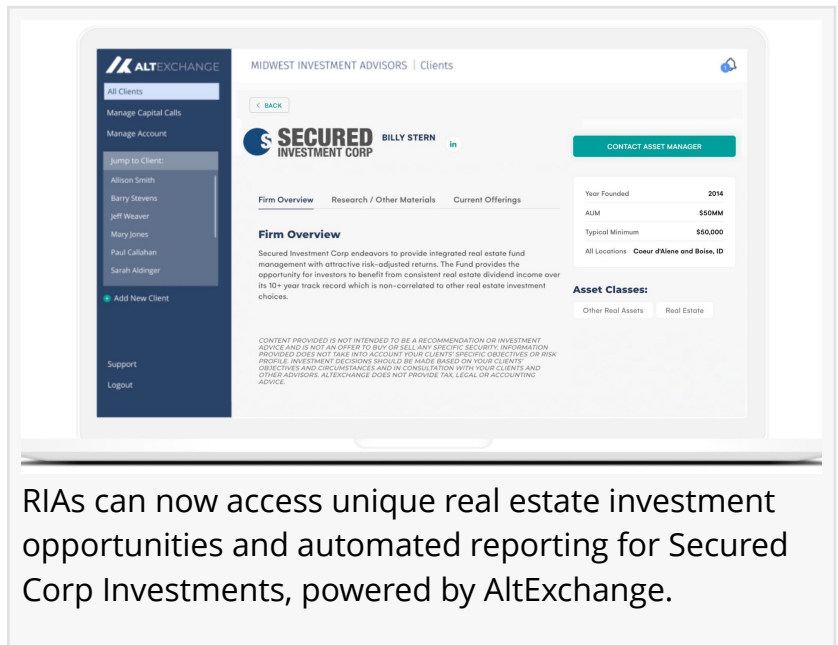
ALTEXCHANGE

All Clients
Manage Capital Calls
Manage Account

Jump to Client:
Allison Smith
Barry Stevens
Jeff Weaver
Mary Jones
Paul Callahan
Sarah Aldinger

Add New Client

Support
Logout

MIDWEST INVESTMENT ADVISORS | Clients

< BACK

SECURED INVESTMENT CORP

BILLY STERN

in

CONTACT ASSET MANAGER

Firm Overview | Research / Other Materials | Current Offerings

Firm Overview

Secured Investment Corp endeavors to provide integrated real estate fund management with attractive risk-adjusted returns. The Fund provides the opportunity for investors to benefit from consistent real estate dividend income over its 10+ year track record which is non-correlated to other real estate investment choices.

CONTENT PROVIDED IS NOT INTENDED TO BE A RECOMMENDATION OR INVESTMENT ADVICE AND IS NOT AN OFFER TO BUY OR SELL ANY SPECIFIC SECURITY. INFORMATION PROVIDED DOES NOT TAKE INTO ACCOUNT YOUR CLIENTS' SPECIFIC OBJECTIVES OR RISK PROFILE. INVESTMENT DECISIONS SHOULD BE MADE BASED ON YOUR CLIENTS' OBJECTIVES AND CIRCUMSTANCES AND IN CONSULTATION WITH YOUR CLIENTS AND OTHER ADVISORS. ALTEXCHANGE DOES NOT PROVIDE TAX, LEGAL OR ACCOUNTING ADVICE.

| | |
|---|---|
| Year Founded | 2014 |
| AUM | $50MM |
| Typical Minimum | $50,000 |
| All Locations | Coeur d'Alene and Boise, ID |

Asset Classes:
Other Real Assets | Real Estate

RIAs can now access unique real estate investment opportunities and automated reporting for Secured Corp Investments, powered by AltExchange.